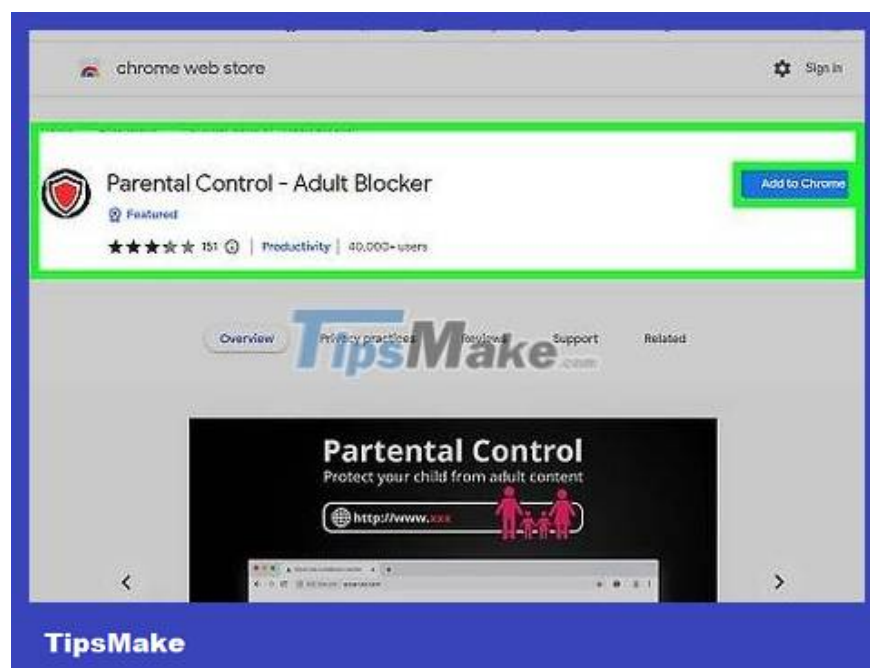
chrome web store

Sign in

Parental Control - Adult Blocker

Featured

151 | Productivity | 40,000+ users

Add to Chrome

Overview Privacy practices Reviews Support Related

TipsMake.com

Partental Control

Protect your child from adult content

http://www.xxx

<

>

TipsMake